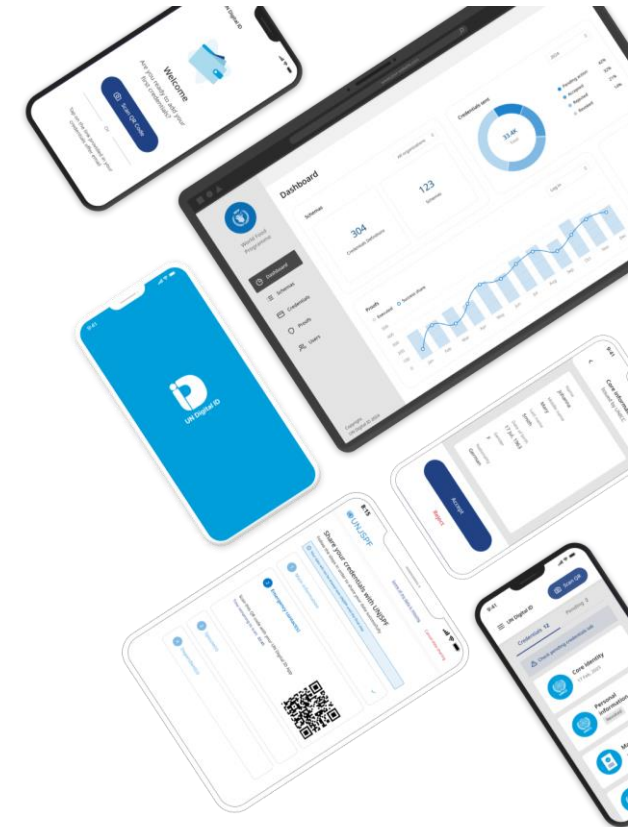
Welcome

Are you ready to add your first credentials?

Scan QR Code

Or

Dashboard

World Food Programme

Dashboard

Schemes

Credentials

Proofs

Users

Schemes

304

123

Credentials sent

33.4K

Proofs

Accept

Reject

UN Digital ID

UNJSPF

Share your credentials with UNJSPF

Emergency contacts

UN Digital ID

Scan QR

Credentials 12

Pending 3

Core Identity

Personal Information